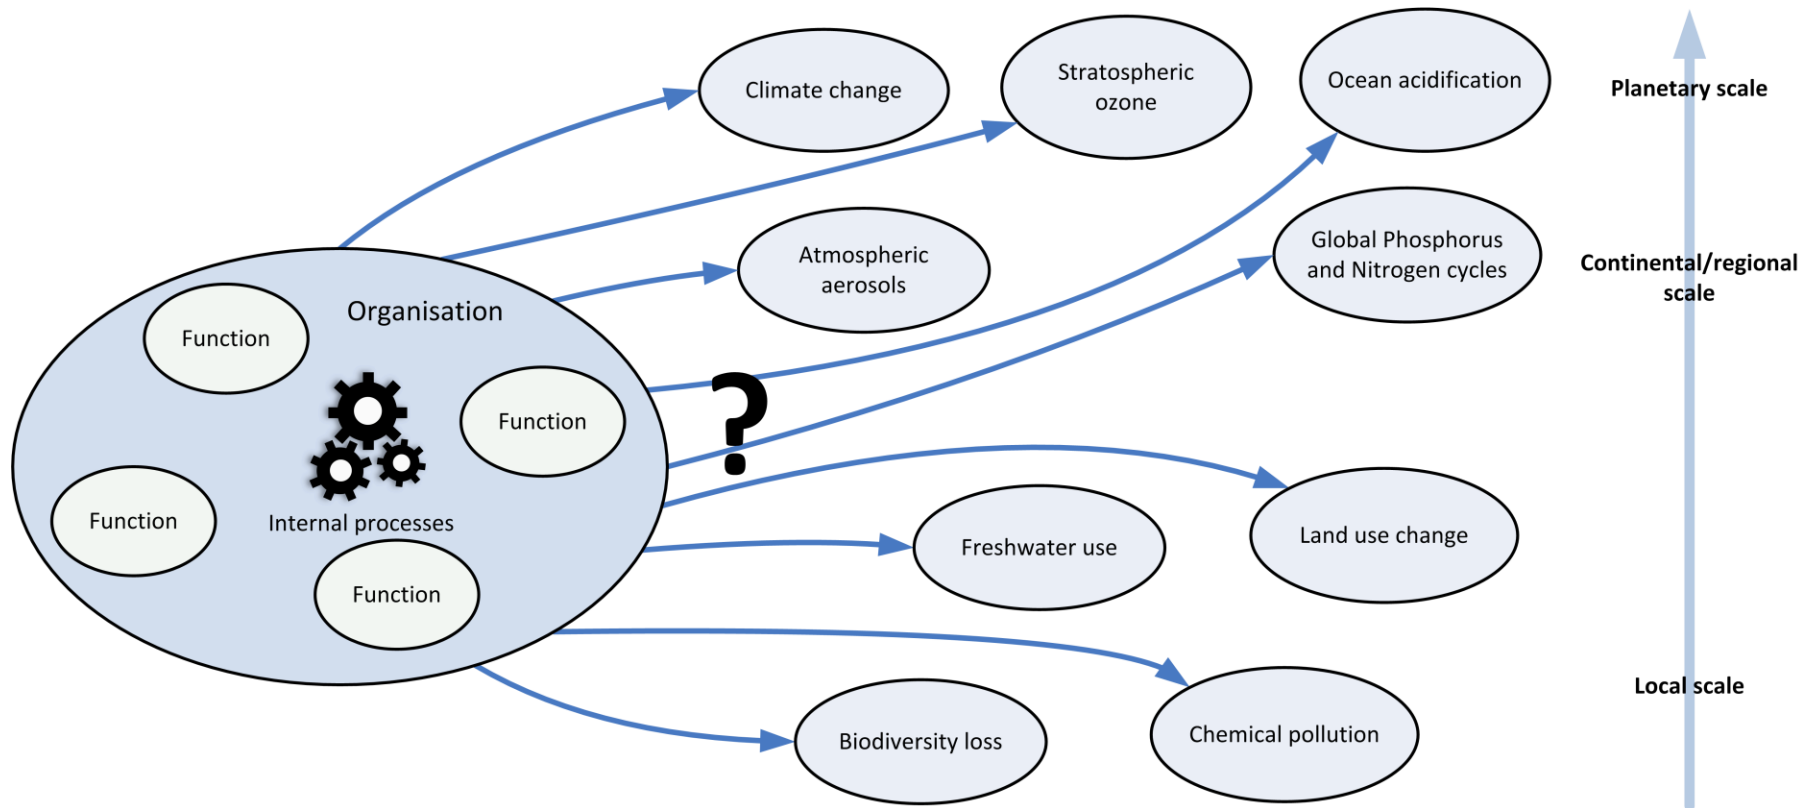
Climate change

Stratospheric ozone

Ocean acidification

Planetary scale

Atmospheric aerosols

Global Phosphorus and Nitrogen cycles

Continental/regional scale

Organisation

Function

Function

Function

Function

Internal processes

?

Land use change

Freshwater use

Local scale

Chemical pollution

Biodiversity loss